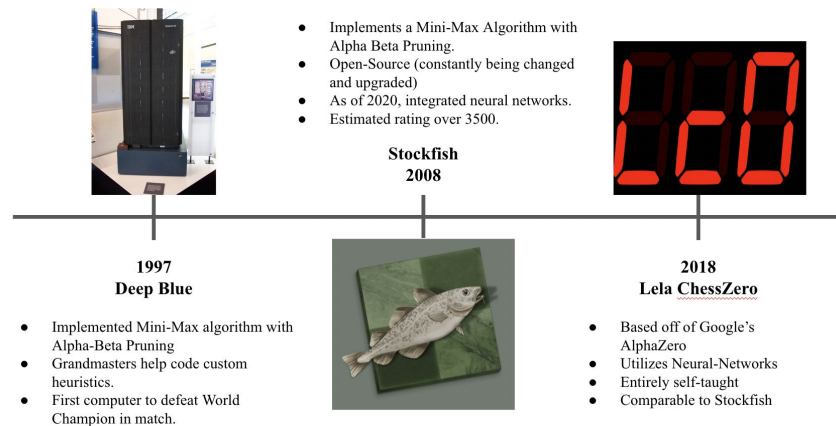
- Implements a Mini-Max Algorithm with Alpha Beta Pruning.
- Open-Source (constantly being changed and upgraded)
- As of 2020, integrated neural networks.
- Estimated rating over 3500.

**Stockfish**
**2008**

IBM

**1997**
**Deep Blue**

- Implemented Mini-Max algorithm with Alpha-Beta Pruning
- Grandmasters help code custom heuristics.
- First computer to defeat World Champion in match.

**2018**
**Lela ChessZero**

- Based off of Google's AlphaZero
- Utilizes Neural-Networks
- Entirely self-taught
- Comparable to Stockfish